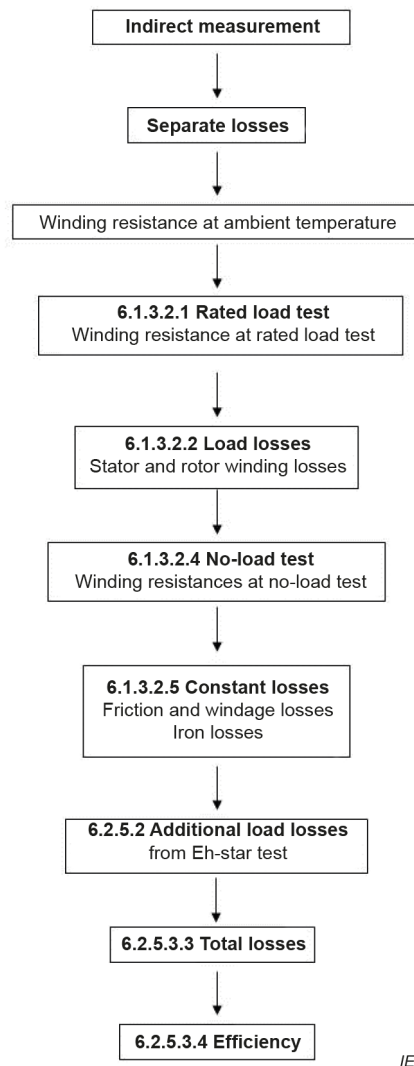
Indirect measurement

Separate losses

Winding resistance at ambient temperature

6.1.3.2.1 Rated load test
Winding resistance at rated load test

6.1.3.2.2 Load losses
Stator and rotor winding losses

6.1.3.2.4 No-load test
Winding resistances at no-load test

6.1.3.2.5 Constant losses
Friction and windage losses
Iron losses

6.2.5.2 Additional load losses
from Eh-star test

6.2.5.3.3 Total losses

6.2.5.3.4 Efficiency

IE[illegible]